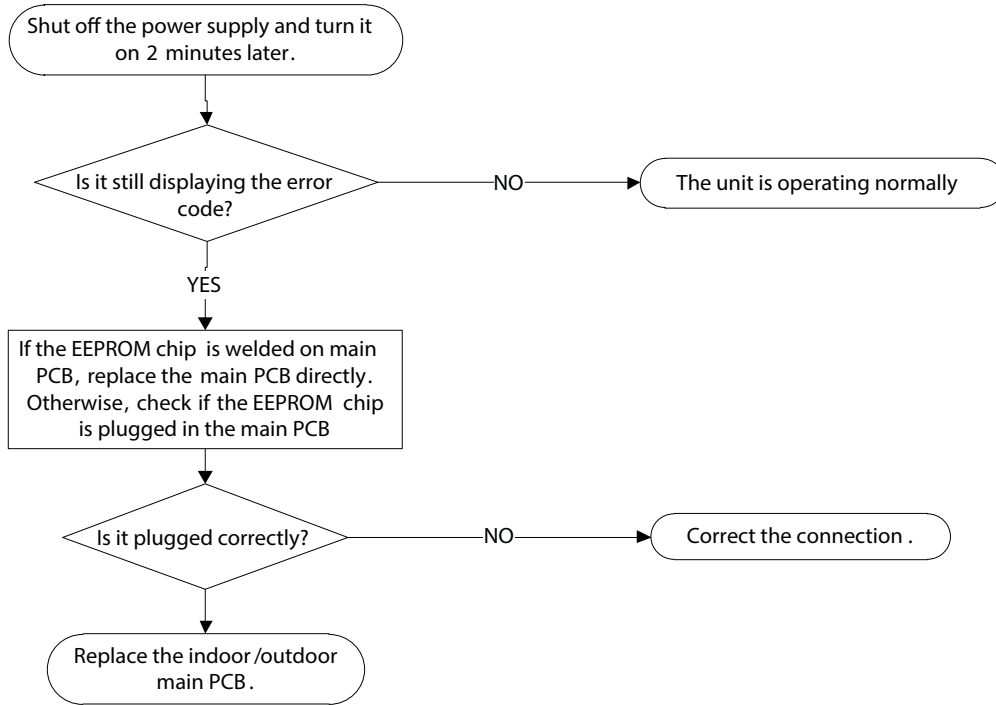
Shut off the power supply and turn it on 2 minutes later.

Is it still displaying the error code?

NO

The unit is operating normally

YES

If the EEPROM chip is welded on main PCB, replace the main PCB directly. Otherwise, check if the EEPROM chip is plugged in the main PCB

Is it plugged correctly?

NO

Correct the connection .

Replace the indoor /outdoor main PCB.